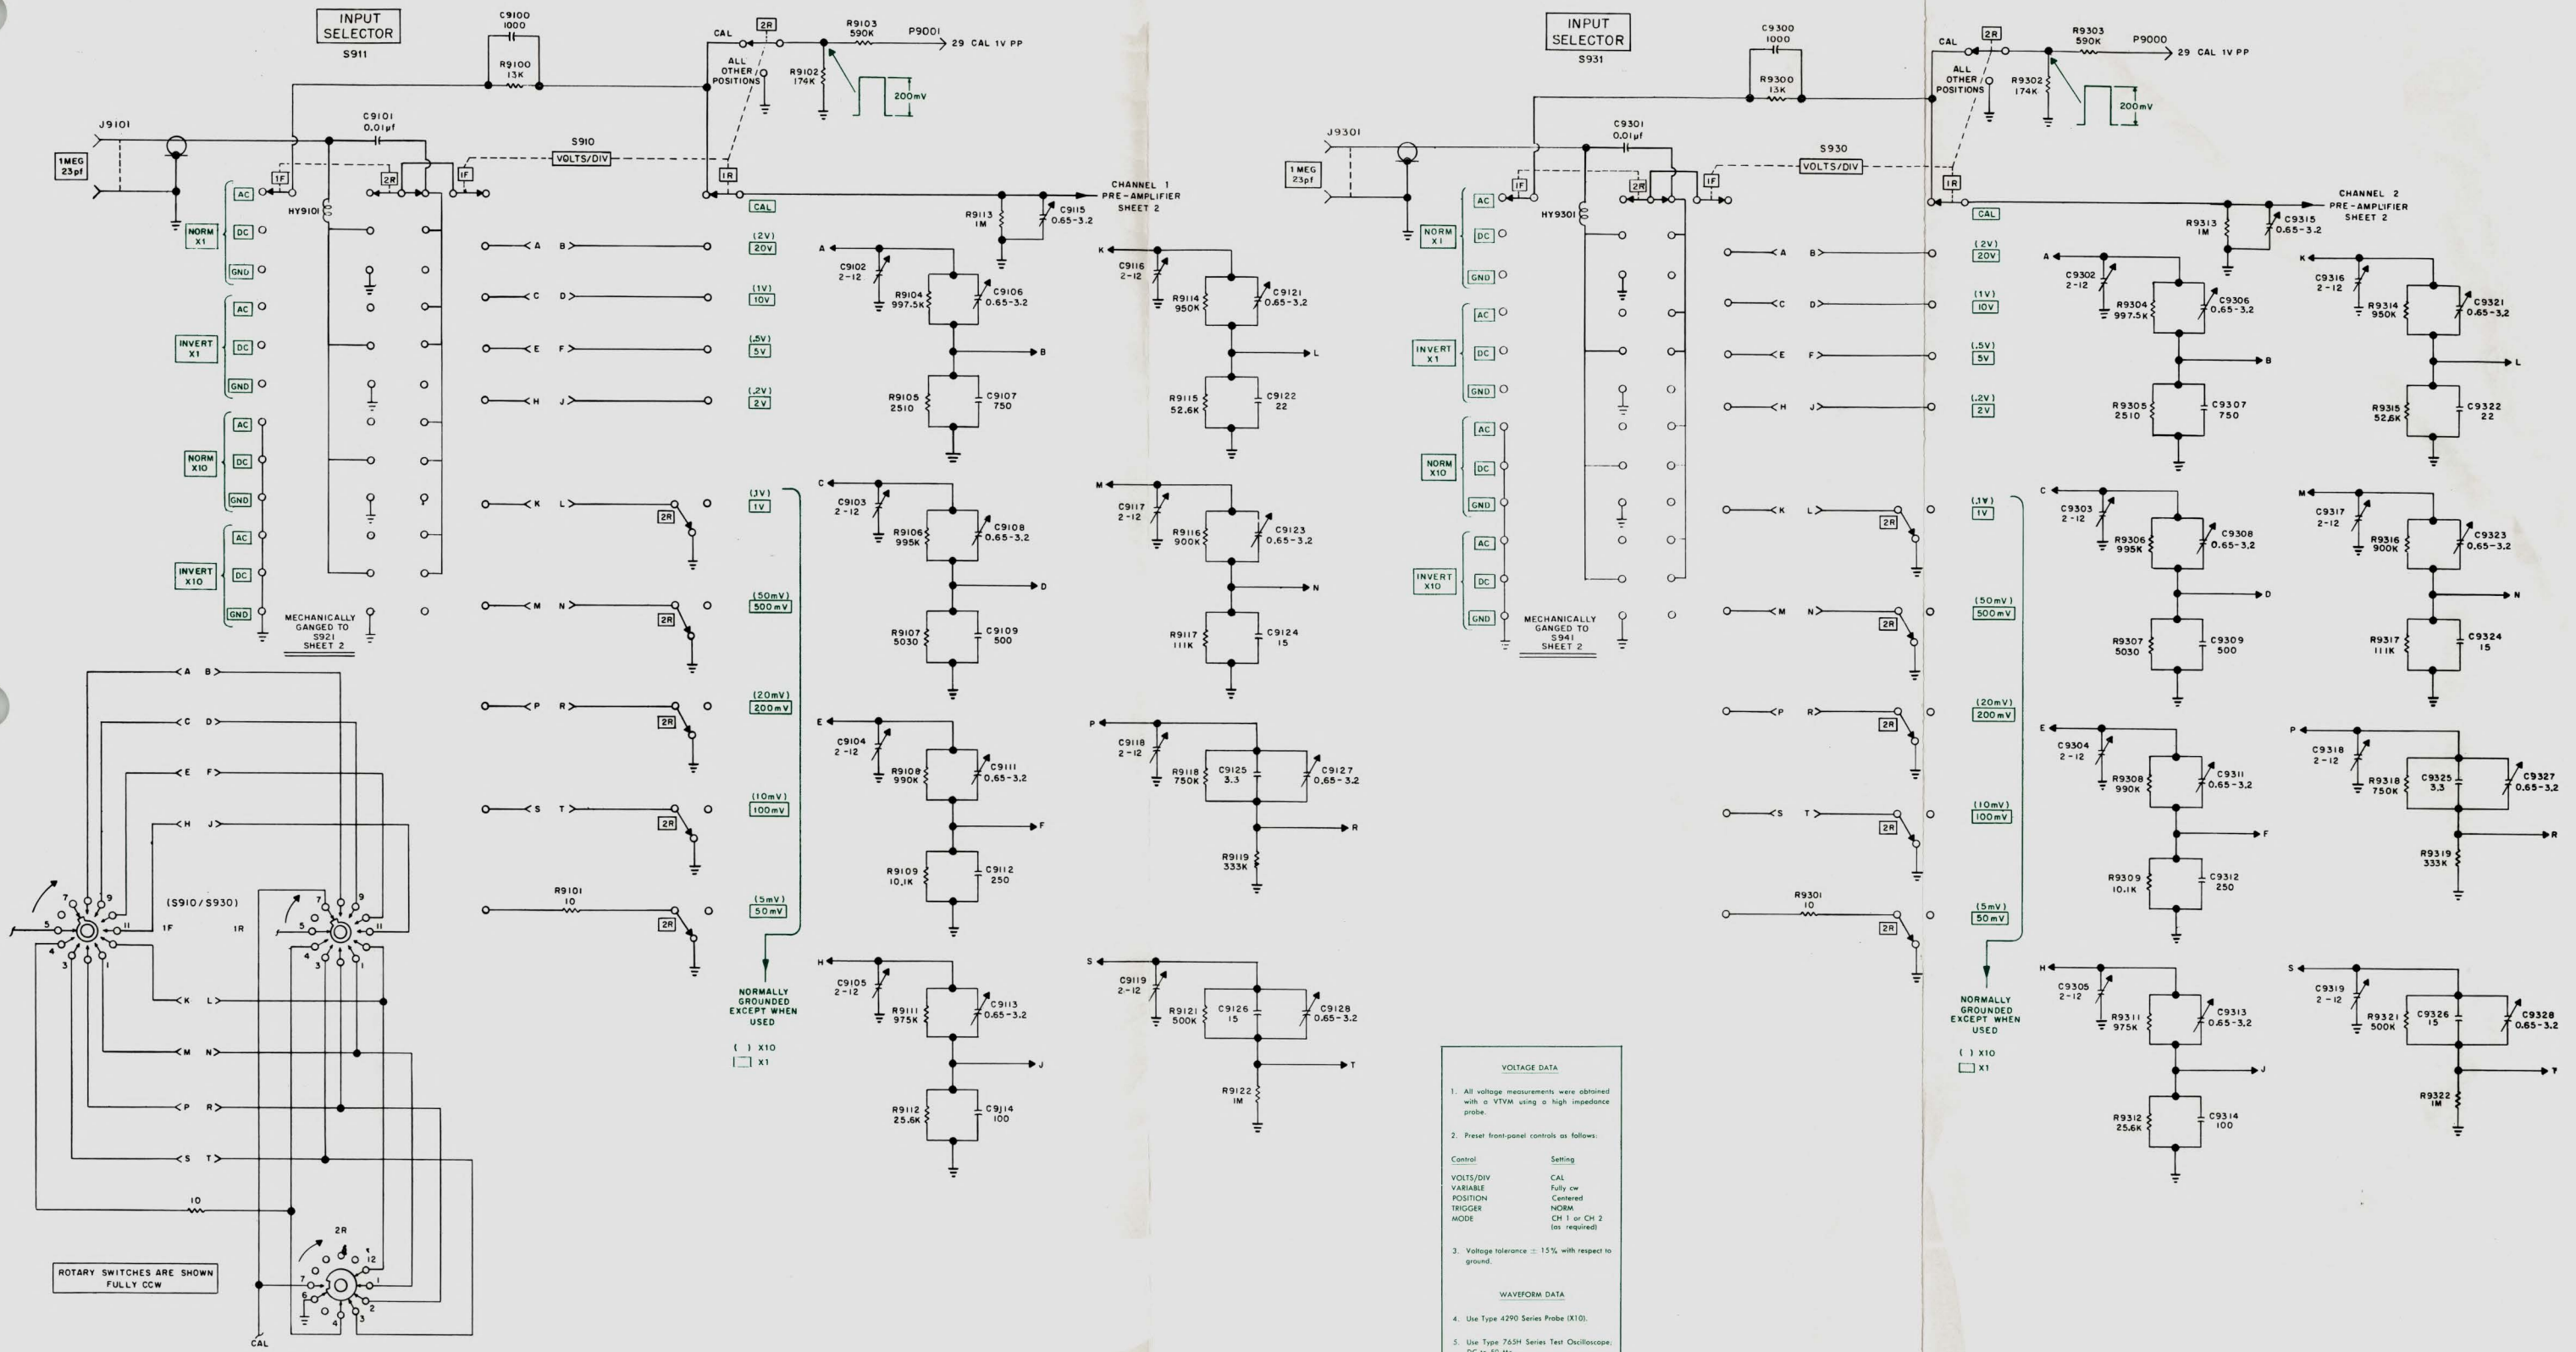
INPUT SELECTOR
S911

C9100
1000

R9100
13K

CAL
2R

R9103
590K

P9001
29 CAL 1V PP

ALL OTHER POSITIONS

R9102
174K

200mV

J9101

1MEG
23pf

C9101
0.01µf

S910
VOLTS/DIV

1F
2R
1F
1R

CAL

CHANNEL 1 PRE-AMPLIFIER SHEET 2

HY9101

R9113
1M

C9115
0.65-3.2

AC
NORM X1
DC
GND

AC
INVERT X1
DC
GND

AC
NORM X10
DC
GND

AC
INVERT X10
DC
GND

MECHANICALLY GANGED TO S921 SHEET 2

A B
C D
E F
H J
K L
M N
P R
S T

(2V)
20V
(1V)
10V
(.5V)
5V
(.2V)
2V
(.1V)
1V
(50mV)
500mV
(20mV)
200mV
(10mV)
100mV
(5mV)
50mV

R9101
10

NORMALLY GROUNDED EXCEPT WHEN USED

( ) X10
[ ] X1

C9102
2-12
R9104
997.5K
C9106
0.65-3.2
R9105
2510
C9107
750

C9103
2-12
R9106
995K
C9108
0.65-3.2
R9107
5030
C9109
500

C9104
2-12
R9108
990K
C9111
0.65-3.2
R9109
10.1K
C9112
250

C9105
2-12
R9111
975K
C9113
0.65-3.2
R9112
25.6K
C9114
100

C9116
2-12
R9114
950K
C9121
0.65-3.2
R9115
52.6K
C9122
22

C9117
2-12
R9116
900K
C9123
0.65-3.2
R9117
111K
C9124
15

C9118
2-12
R9118
750K
C9125
3.3
C9127
0.65-3.2
R9119
333K

C9119
2-12
R9121
500K
C9126
15
C9128
0.65-3.2
R9122
1M

(S910/S930)
1F
1R
10
2R

ROTARY SWITCHES ARE SHOWN FULLY CCW

CAL

INPUT SELECTOR
S931

C9300
1000
R9300
13K
CAL
2R
R9303
590K
P9000
29 CAL 1V PP
ALL OTHER POSITIONS
R9302
174K
200mV

J9301
1MEG
23pf
C9301
0.01µf
S930
VOLTS/DIV
1F
2R
1F
1R
CAL
CHANNEL 2 PRE-AMPLIFIER SHEET 2
HY9301
R9313
1M
C9315
0.65-3.2

AC
NORM X1
DC
GND
AC
INVERT X1
DC
GND
AC
NORM X10
DC
GND
AC
INVERT X10
DC
GND

MECHANICALLY GANGED TO S941 SHEET 2

R9301
10

NORMALLY GROUNDED EXCEPT WHEN USED
( ) X10
[ ] X1

C9302
2-12
R9304
997.5K
C9306
0.65-3.2
R9305
2510
C9307
750
C9303
2-12
R9306
995K
C9308
0.65-3.2
R9307
5030
C9309
500
C9304
2-12
R9308
990K
C9311
0.65-3.2
R9309
10.1K
C9312
250
C9305
2-12
R9311
975K
C9313
0.65-3.2
R9312
25.6K
C9314
100

C9316
2-12
R9314
950K
C9321
0.65-3.2
R9315
52.6K
C9322
22
C9317
2-12
R9316
900K
C9323
0.65-3.2
R9317
111K
C9324
15
C9318
2-12
R9318
750K
C9325
3.3
C9327
0.65-3.2
R9319
333K
C9319
2-12
R9321
500K
C9326
15
C9328
0.65-3.2
R9322
1M

VOLTAGE DATA

1. All voltage measurements were obtained with a VTVM using a high impedance probe.

2. Preset front-panel controls as follows:

| Control | Setting |
|---|---|
| VOLTS/DIV | CAL |
| VARIABLE | Fully cw |
| POSITION | Centered |
| TRIGGER | NORM |
| MODE | CH 1 or CH 2 (as required) |

3. Voltage tolerance ± 15% with respect to ground.

WAVEFORM DATA

4. Use Type 4290 Series Probe (X10).

5. Use Type 765H Series Test Oscilloscope; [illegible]